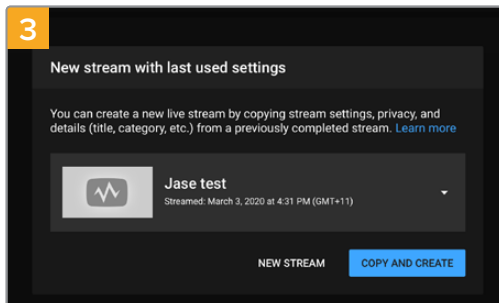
3

New stream with last used settings

You can create a new live stream by copying stream settings, privacy, and details (title, category, etc.) from a previously completed stream. Learn more

Jase test

Streamed: March 3, 2020 at 4:31 PM (GMT+11)

NEW STREAM

COPY AND CREATE